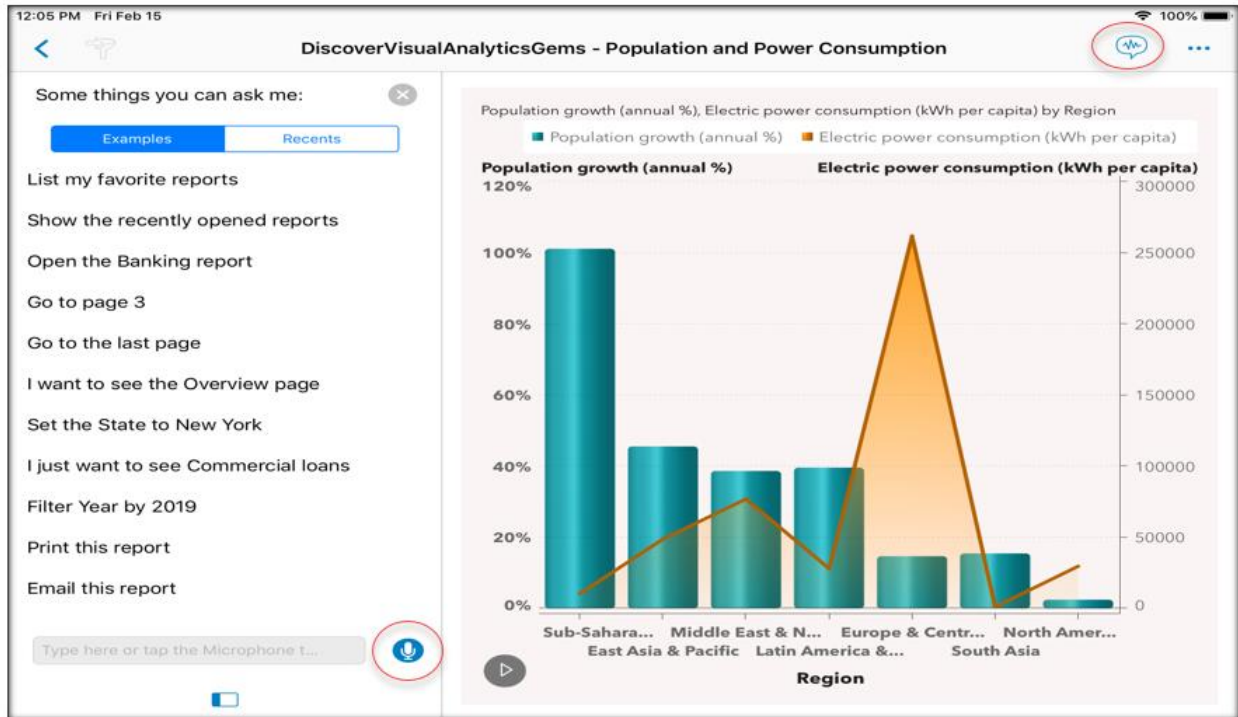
12:05 PM Fri Feb 15

100%

DiscoverVisualAnalyticsGems - Population and Power Consumption

Some things you can ask me:

Examples | Recents

List my favorite reports

Show the recently opened reports

Open the Banking report

Go to page 3

Go to the last page

I want to see the Overview page

Set the State to New York

I just want to see Commercial loans

Filter Year by 2019

Print this report

Email this report

Type here or tap the Microphone t...

Population growth (annual %), Electric power consumption (kWh per capita) by Region

Population growth (annual %) Electric power consumption (kWh per capita)

Population growth (annual %)

Electric power consumption (kWh per capita)

120%
100%
80%
60%
40%
20%
0%

300000
250000
200000
150000
100000
50000
0

Sub-Sahara... Middle East & N... Europe & Centr... North Amer...
East Asia & Pacific Latin America &... South Asia

Region